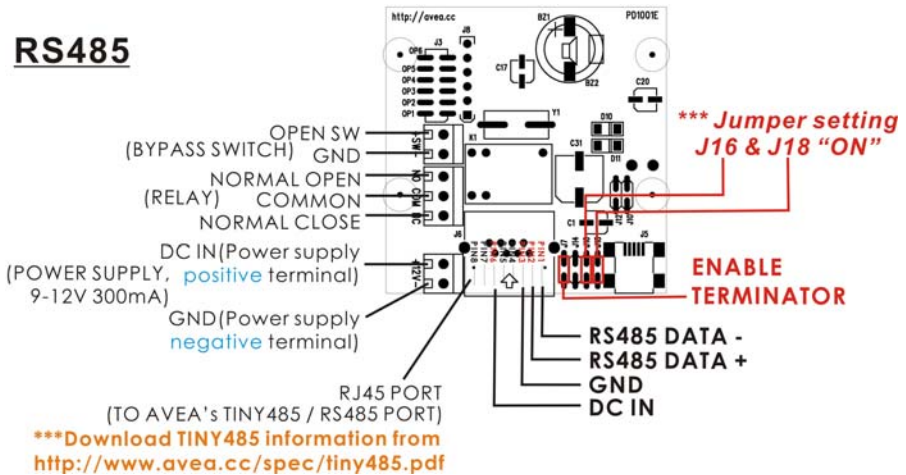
RS485

http://avea.cc

PD1001E

BZ1

J8

J3

OP6

OP5

OP4

OP3

OP2

OP1

C17

BZ2

C20

Y1

K1

D10

D11

C31

C1

J6

J5

PIN8

PIN7

PIN1

*** Jumper setting J16 & J18 "ON"

OPEN SW
(BYPASS SWITCH)
GND

NORMAL OPEN
(RELAY) COMMON
NORMAL CLOSE

SW-

NO

COM

NC

12V

DC IN(Power supply
(POWER SUPPLY, positive terminal)
9-12V 300mA)

GND(Power supply
negative terminal)

ENABLE
TERMINATOR

RS485 DATA -
RS485 DATA +
GND
DC IN

RJ45 PORT
(TO AVEA's TINY485 / RS485 PORT)

***Download TINY485 information from
http://www.avea.cc/spec/tiny485.pdf